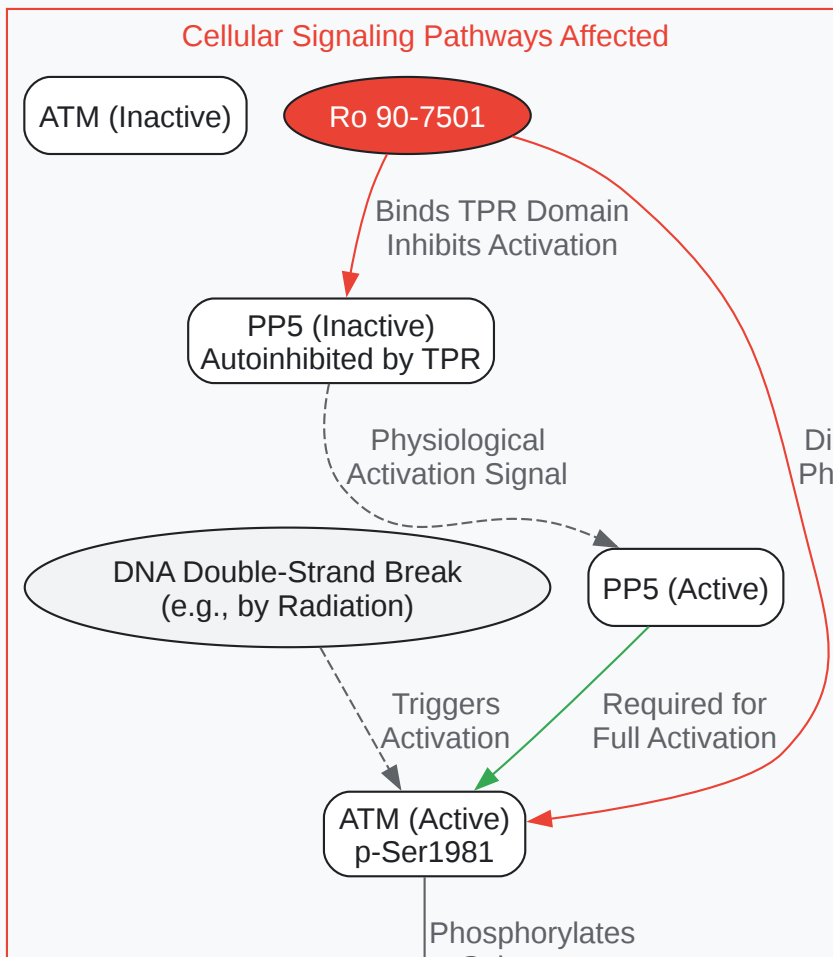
Cellular Signaling Pathways Affected

ATM (Inactive)

Ro 90-7501

Binds TPR Domain Inhibits Activation

PP5 (Inactive) Autoinhibited by TPR

Physiological Activation Signal

Di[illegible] Ph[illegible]

DNA Double-Strand Break (e.g., by Radiation)

PP5 (Active)

Triggers Activation

Required for Full Activation

ATM (Active) p-Ser1981

Phosphorylates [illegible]